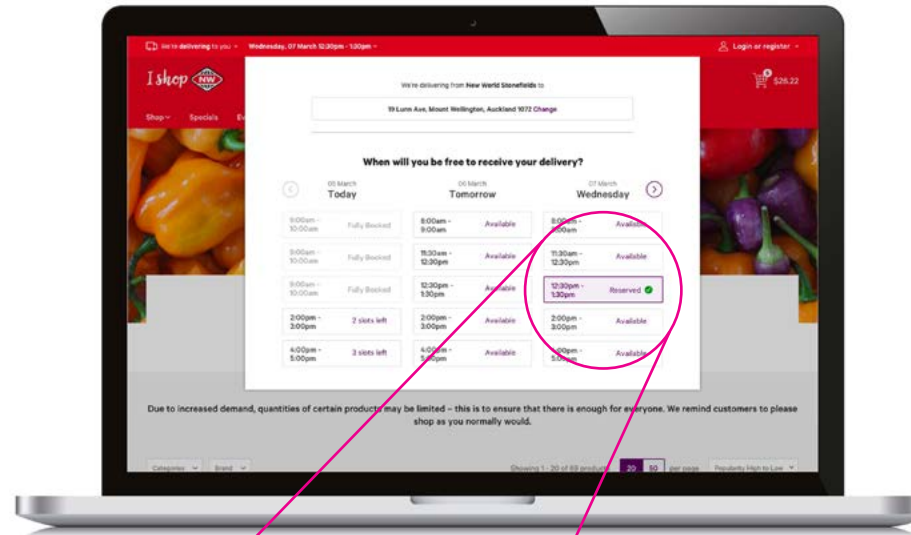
We're delivering to you Wednesday, 07 March 12:30pm - 1:30pm

Login or register

I shop NW

$26.22

Shop Specials

We're delivering from New World Stonefields to

19 Lunn Ave, Mount Wellington, Auckland 1072 Change

When will you be free to receive your delivery?

05 March
Today

06 March
Tomorrow

07 March
Wednesday

| Today | | Tomorrow | | Wednesday | |
|---|---|---|---|---|---|
| 9:00am - 10:00am | Fully Booked | 8:00am - 9:00am | Available | 8:00am - 9:00am | Available |
| 9:00am - 10:00am | Fully Booked | 11:30am - 12:30pm | Available | 11:30am - 12:30pm | Available |
| 9:00am - 10:00am | Fully Booked | 12:30pm - 1:30pm | Available | 12:30pm - 1:30pm | Reserved |
| 2:00pm - 3:00pm | 2 slots left | 2:00pm - 3:00pm | Available | 2:00pm - 3:00pm | Available |
| 4:00pm - 5:00pm | 3 slots left | 4:00pm - 5:00pm | Available | 4:00pm - 5:00pm | Available |

Due to increased demand, quantities of certain products may be limited – this is to ensure that there is enough for everyone. We remind customers to please shop as you normally would.

Categories Brand

Showing 1 - 20 of 69 products 20 50 per page Popularity High to Low